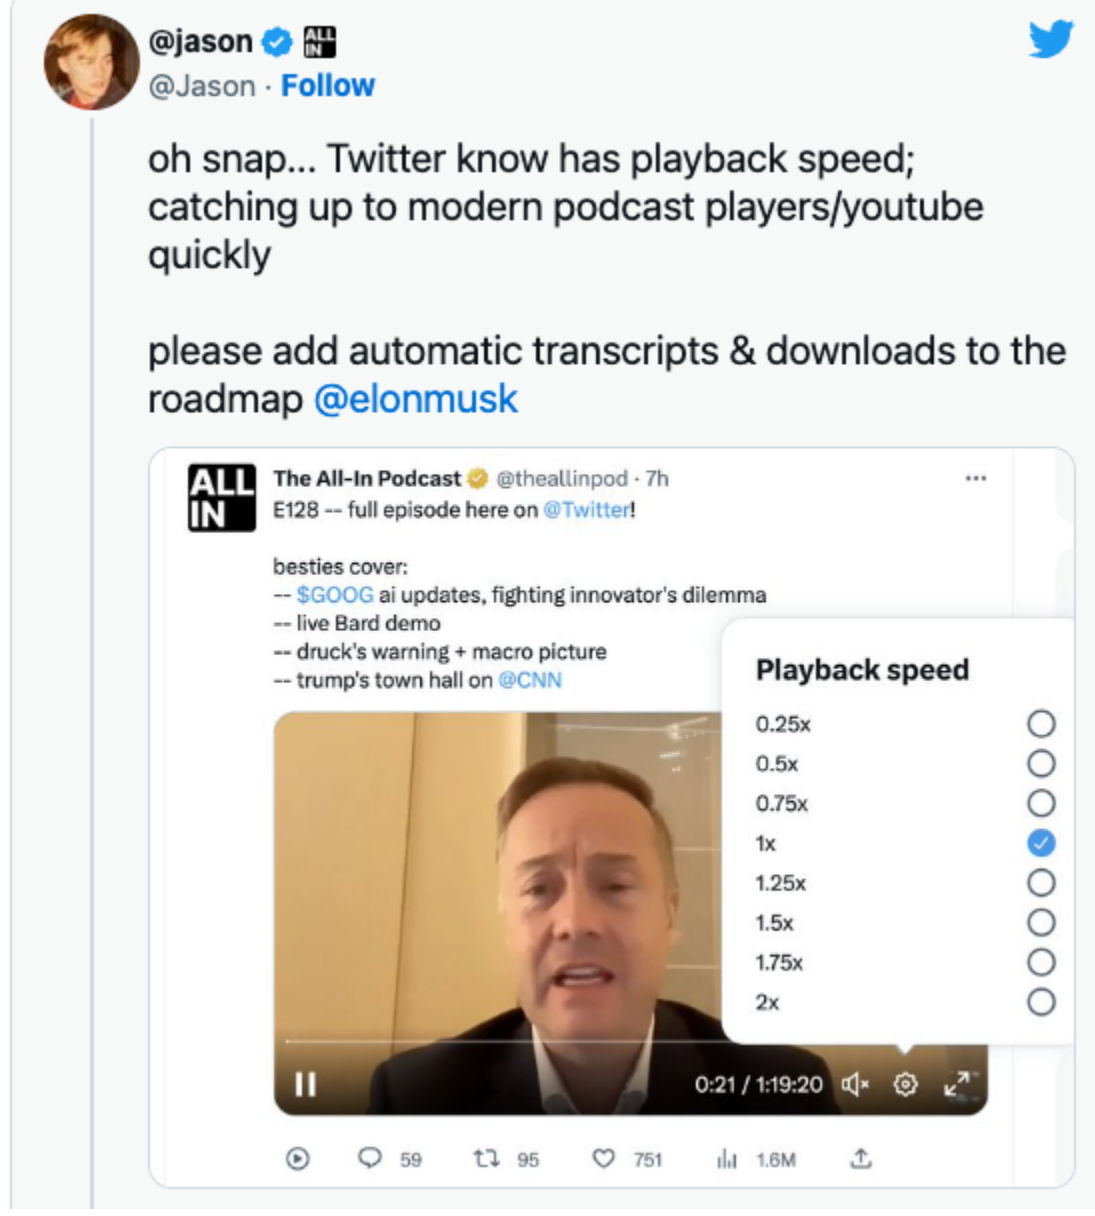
@jason ALL IN
@Jason · Follow

oh snap... Twitter know has playback speed; catching up to modern podcast players/youtube quickly

please add automatic transcripts & downloads to the roadmap @elonmusk

ALL IN
The All-In Podcast @theallinpod · 7h
E128 -- full episode here on @Twitter!

besties cover:
-- $GOOG ai updates, fighting innovator's dilemma
-- live Bard demo
-- druck's warning + macro picture
-- trump's town hall on @CNN

Playback speed
0.25x
0.5x
0.75x
1x
1.25x
1.5x
1.75x
2x

0:21 / 1:19:20

59 95 751 1.6M